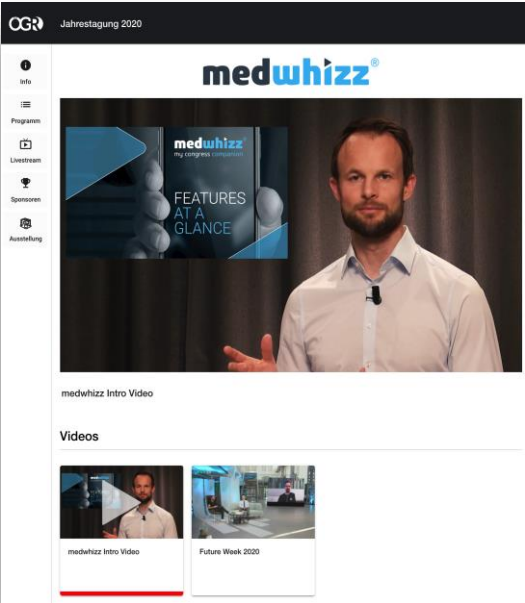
OGR Jahrestagung 2020

Info
Programm
Livestream
Sponsoren
Ausstellung

medwhizz®

medwhizz®
my congress companion
FEATURES AT A GLANCE

medwhizz Intro Video

Videos

medwhizz Intro Video

Future Week 2020